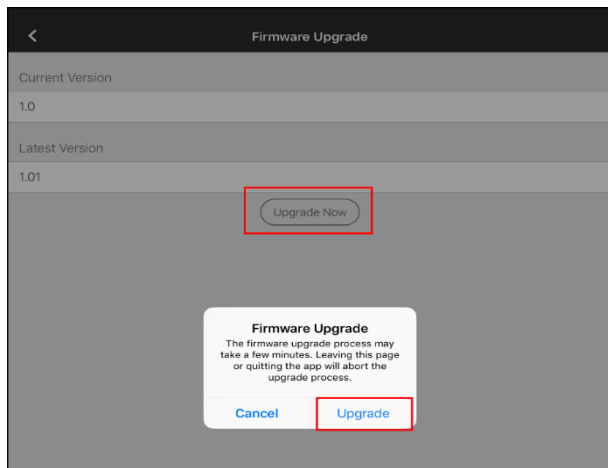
Firmware Upgrade

Current Version

1.0

Latest Version

1.01

Upgrade Now

Firmware Upgrade

The firmware upgrade process may take a few minutes. Leaving this page or quitting the app will abort the upgrade process.

Cancel

Upgrade